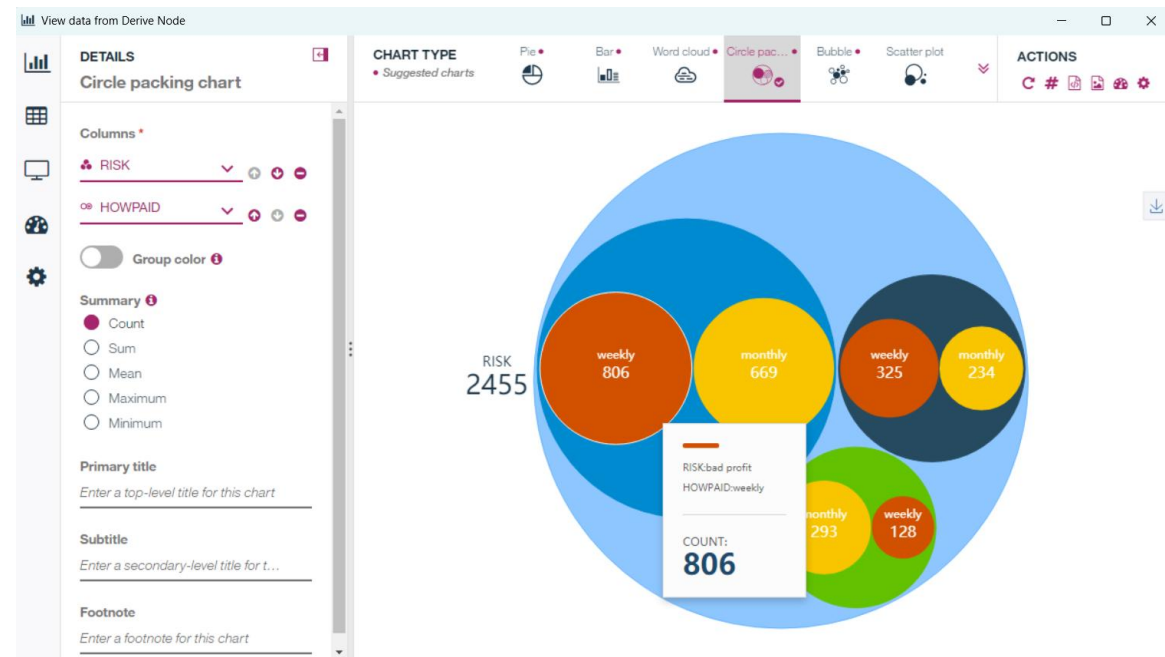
View data from Derive Node

DETAILS
Circle packing chart

Columns *
RISK
HOWPAID

Group color

Summary
Count
Sum
Mean
Maximum
Minimum

Primary title
Enter a top-level title for this chart

Subtitle
Enter a secondary-level title for t...

Footnote
Enter a footnote for this chart

CHART TYPE
• Suggested charts

Pie •
Bar •
Word cloud •
Circle pac... •
Bubble •
Scatter plot

ACTIONS

RISK
2455

weekly
806

monthly
669

weekly
325

monthly
234

onthly
293

weekly
128

RISK:bad profit
HOWPAID:weekly

COUNT:
806